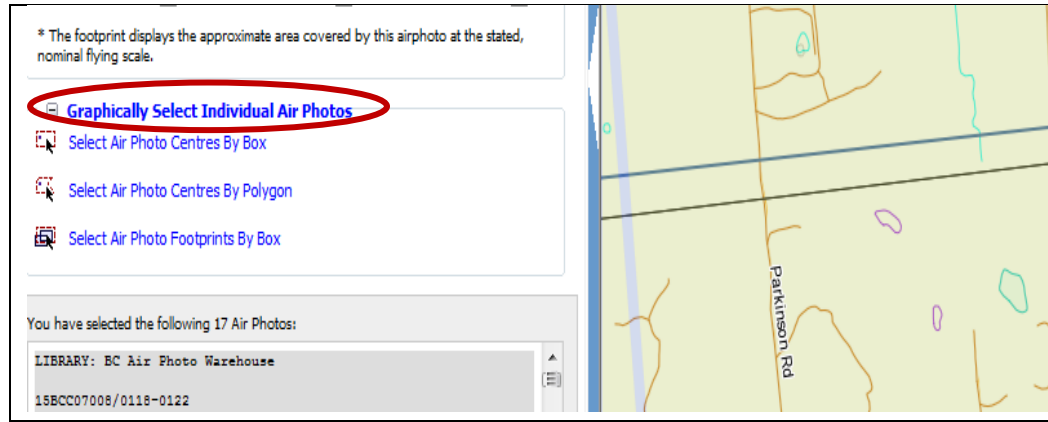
* The footprint displays the approximate area covered by this airphoto at the stated, nominal flying scale.

⊟ Graphically Select Individual Air Photos

Select Air Photo Centres By Box

Select Air Photo Centres By Polygon

Select Air Photo Footprints By Box

You have selected the following 17 Air Photos:

LIBRARY: BC Air Photo Warehouse

15BCC07008/0118-0122

Parkinson Rd